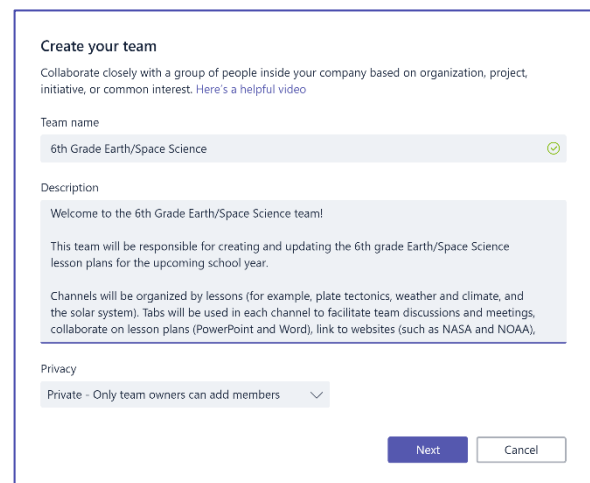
Create your team

Collaborate closely with a group of people inside your company based on organization, project, initiative, or common interest. Here's a helpful video

Team name

6th Grade Earth/Space Science

Description

Welcome to the 6th Grade Earth/Space Science team!

This team will be responsible for creating and updating the 6th grade Earth/Space Science lesson plans for the upcoming school year.

Channels will be organized by lessons (for example, plate tectonics, weather and climate, and the solar system). Tabs will be used in each channel to facilitate team discussions and meetings, collaborate on lesson plans (PowerPoint and Word), link to websites (such as NASA and NOAA),

Privacy

Private - Only team owners can add members

Next

Cancel